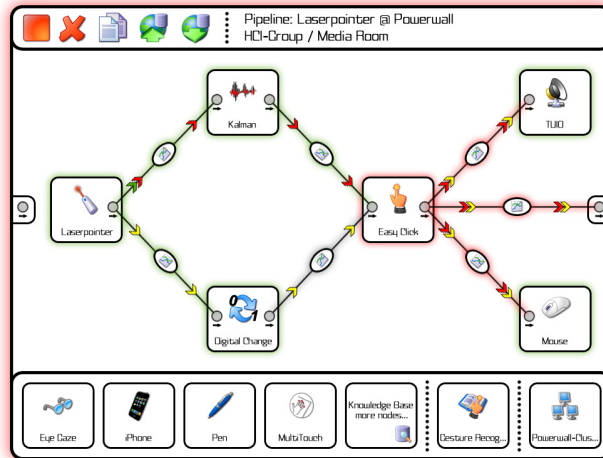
Pipeline: Laserpointer @ Powerwall
HCI-Group / Media Room

Kalman

TUIO

Laserpointer

Easy Click

Digital Change

Mouse

Eye Gaze

iPhone

Pen

MultiTouch

Knowledge Base more nodes...

Gesture Recog...

Powerwall-Clus...